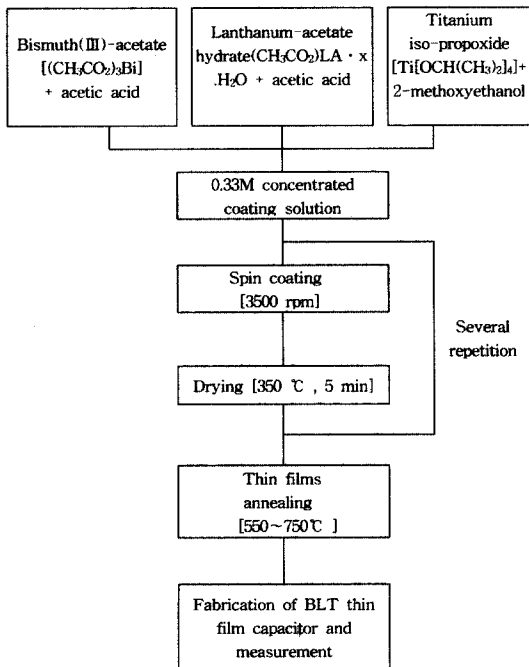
Bismuth(Ⅲ)-acetate $[(CH_3CO_2)_3Bi]$ + acetic acid

Lanthanum-acetate hydrate$(CH_3CO_2)$LA · x .$H_2O$ + acetic acid

Titanium iso-propoxide $[Ti[OCH(CH_3)_2]_4]$+ 2-methoxyethanol

0.33M concentrated coating solution

Spin coating [3500 rpm]

Several repetition

Drying [350 ℃ , 5 min]

Thin films annealing [550~750℃ ]

Fabrication of BLT thin film capacitor and measurement